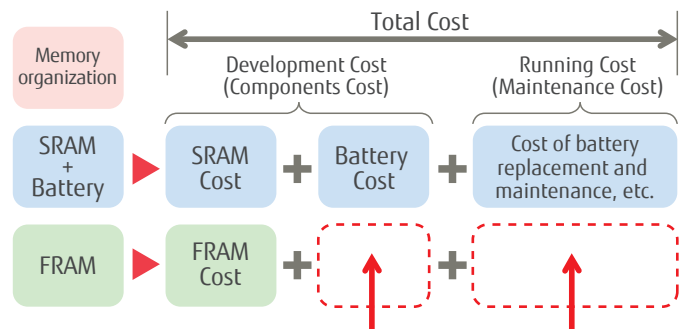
Total Cost

Memory organization

Development Cost (Components Cost)

Running Cost (Maintenance Cost)

SRAM + Battery

SRAM Cost

+

Battery Cost

+

Cost of battery replacement and maintenance, etc.

FRAM

FRAM Cost

+

+